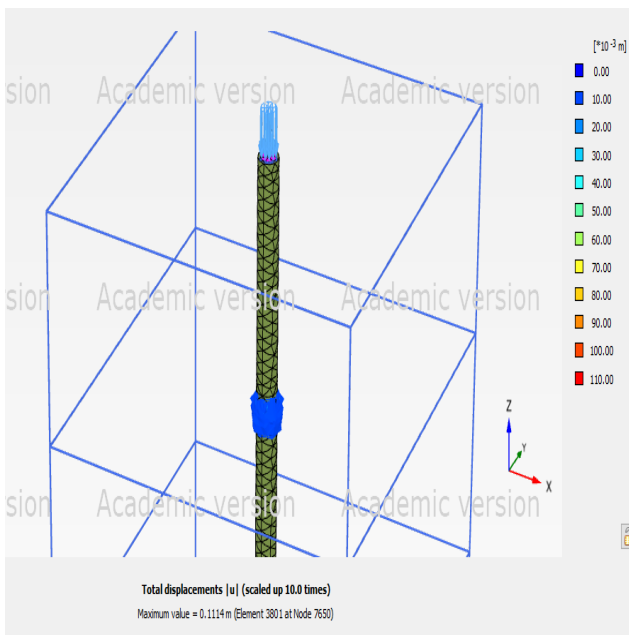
sion Academic version Academic version

sion Academic version Academic version

sion Academic version Academic version

[$*10^{-3}$ m]
0.00
10.00
20.00
30.00
40.00
50.00
60.00
70.00
80.00
90.00
100.00
110.00

Z
Y
X

Total displacements |u| (scaled up 10.0 times)
Maximum value = 0.1114 m (Element 3801 at Node 7650)